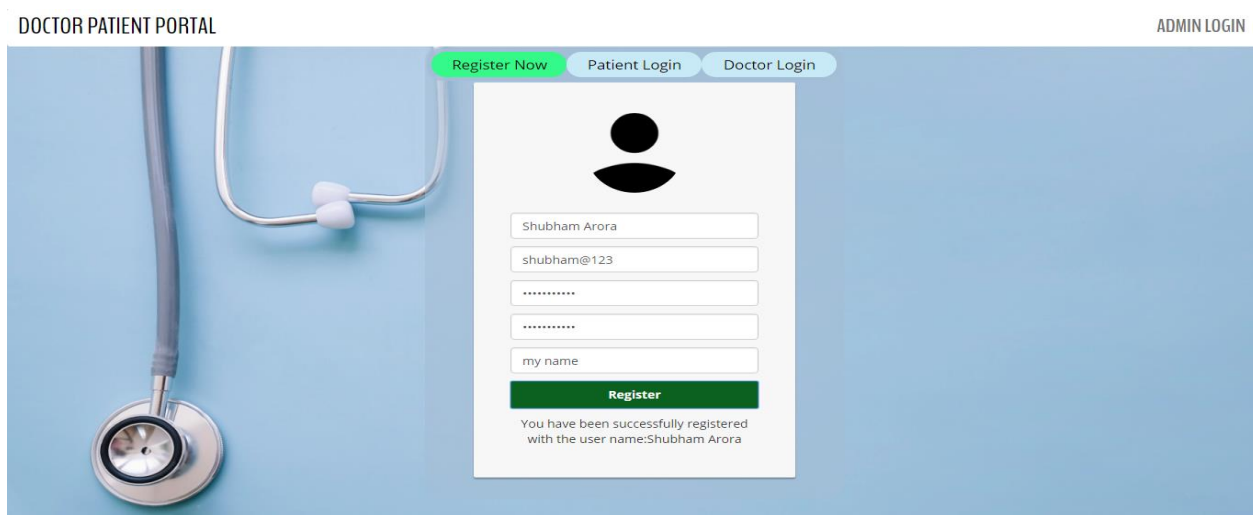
DOCTOR PATIENT PORTAL

ADMIN LOGIN

Register Now
Patient Login
Doctor Login

Shubham Arora
shubham@123
•••••••••••
•••••••••••
my name
Register

You have been successfully registered with the user name:Shubham Arora